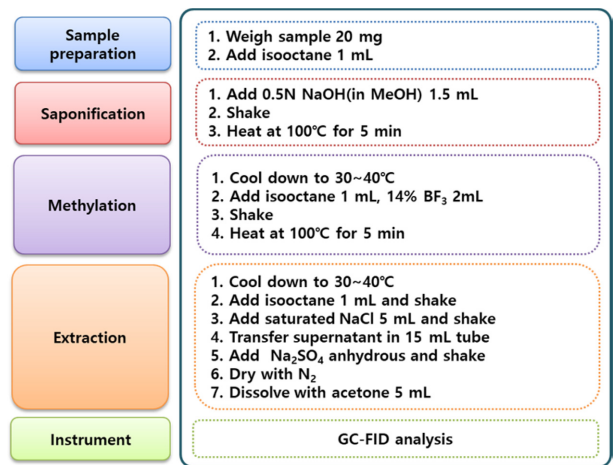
Sample preparation

1. Weigh sample 20 mg
2. Add isooctane 1 mL

Saponification

1. Add 0.5N NaOH(in MeOH) 1.5 mL
2. Shake
3. Heat at 100℃ for 5 min

Methylation

1. Cool down to 30~40℃
2. Add isooctane 1 mL, 14% $BF_3$ 2mL
3. Shake
4. Heat at 100℃ for 5 min

Extraction

1. Cool down to 30~40℃
2. Add isooctane 1 mL and shake
3. Add saturated NaCl 5 mL and shake
4. Transfer supernatant in 15 mL tube
5. Add $Na_2SO_4$ anhydrous and shake
6. Dry with $N_2$
7. Dissolve with acetone 5 mL

Instrument

GC-FID analysis